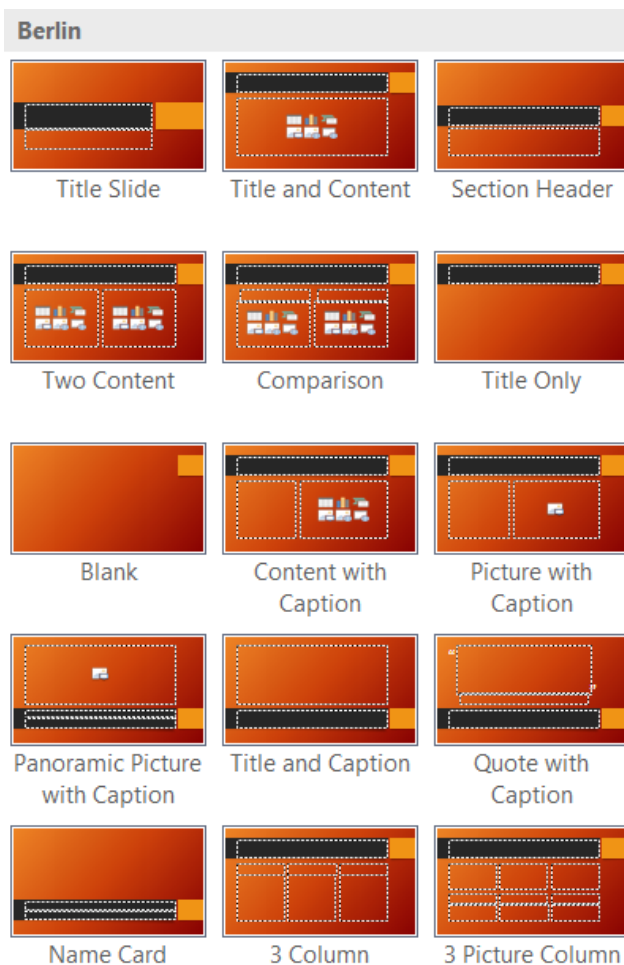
Berlin

Title Slide

Title and Content

Section Header

Two Content

Comparison

Title Only

Blank

Content with Caption

Picture with Caption

Panoramic Picture with Caption

Title and Caption

Quote with Caption

Name Card

3 Column

3 Picture Column